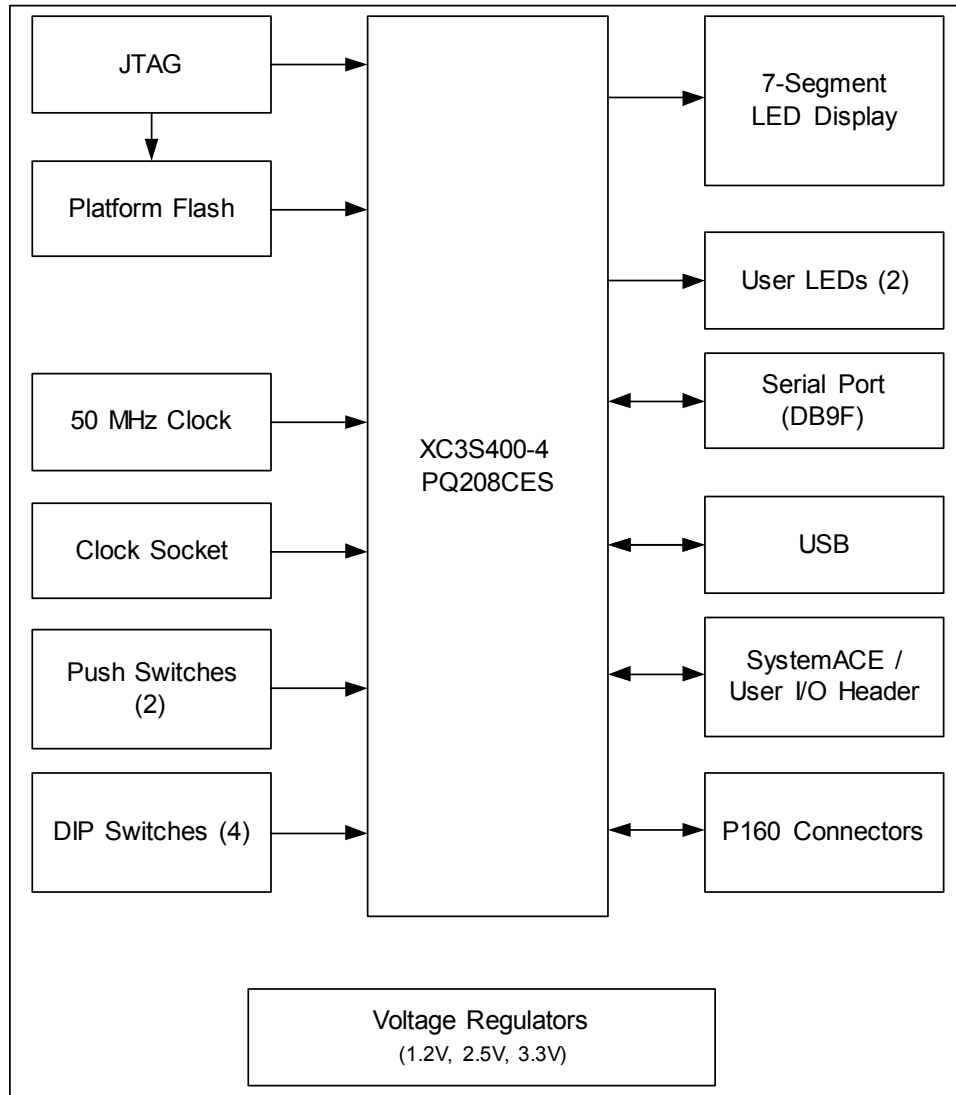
JTAG

Platform Flash

50 MHz Clock

Clock Socket

Push Switches
(2)

DIP Switches (4)

XC3S400-4
PQ208CES

7-Segment
LED Display

User LEDs (2)

Serial Port
(DB9F)

USB

SystemACE /
User I/O Header

P160 Connectors

Voltage Regulators
(1.2V, 2.5V, 3.3V)